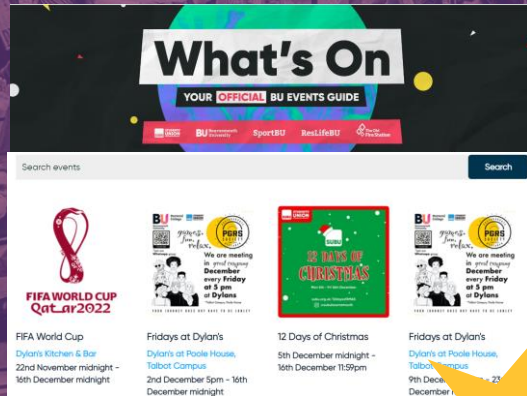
What's On

YOUR OFFICIAL BU EVENTS GUIDE

BU Bournemouth University SportBU ResLifeBU The Old Fire Station

Search events

Search

FIFA WORLD CUP Qatar2022

FIFA World Cup
Dylan's Kitchen & Bar
22nd November midnight - 16th December midnight

BU PGRS
games, fun, relax.
We are meeting in good company December every Friday at 5 pm at Dylans

Fridays at Dylan's
Dylan's at Poole House, Talbot Campus
2nd December 5pm - 16th December midnight

12 DAYS OF CHRISTMAS

12 Days of Christmas
5th December midnight - 16th December 11:59pm

BU PGRS
games, fun, relax.
We are meeting in good company December every Friday at 5 pm at Dylans

Fridays at Dylan's
Dylan's at Poole House, Talbot Campus
9th December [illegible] 23
December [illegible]